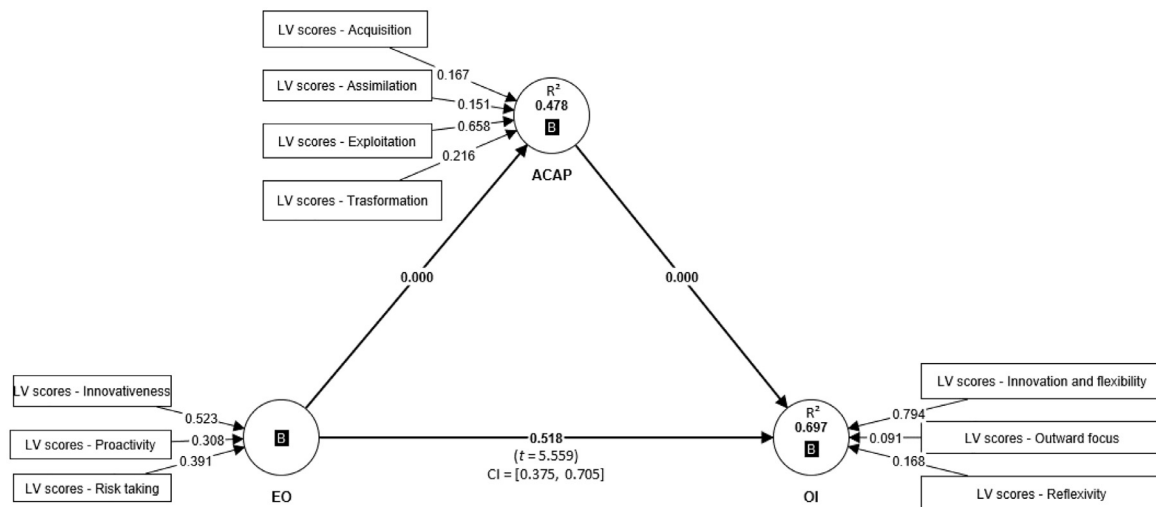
LV scores - Acquisition
0.167
LV scores - Assimilation
0.151
LV scores - Exploitation
0.658
0.216
LV scores - Trasformation

$R^2$
0.478
B
ACAP

0.000
0.000

LV scores - Innovativeness
0.523
LV scores - Proactivity
0.308
0.391
LV scores - Risk taking

B
EO

0.518
($t$ = 5.559)
CI = [0.375, 0.705]

$R^2$
0.697
B
OI

LV scores - Innovation and flexibility
0.794
0.091
LV scores - Outward focus
0.168
LV scores - Reflexivity